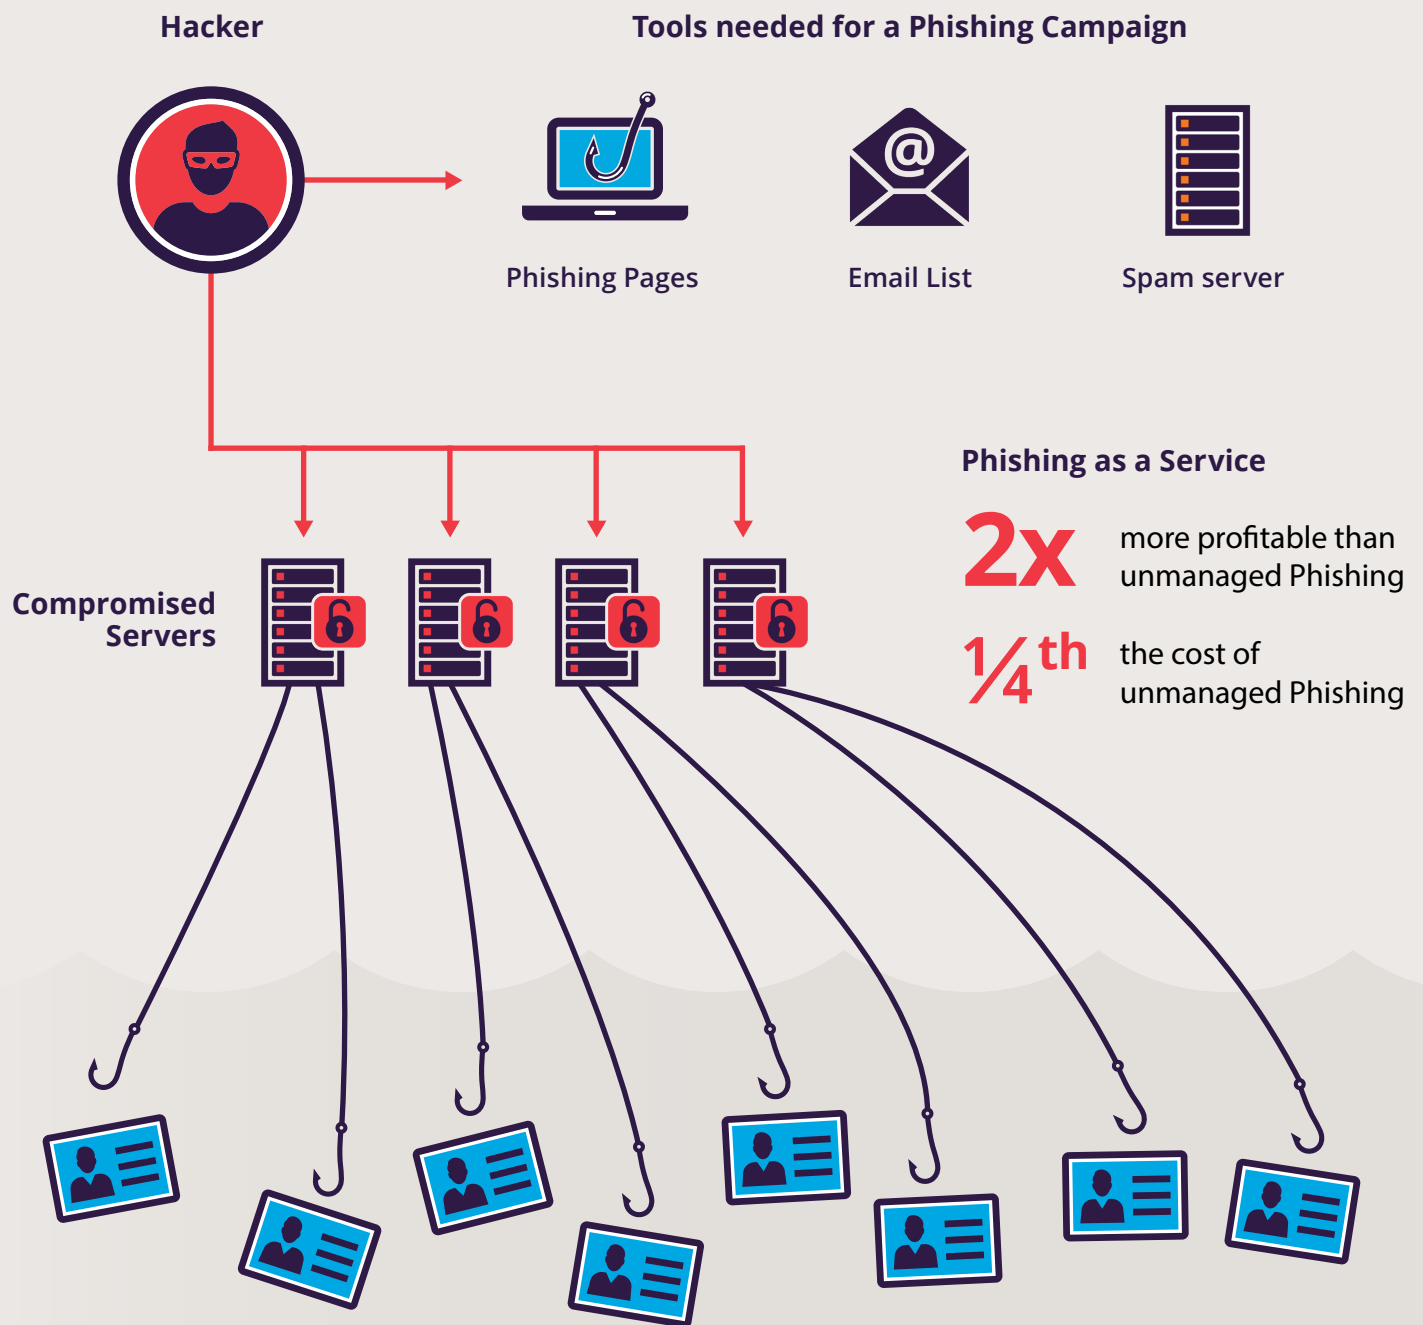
Hacker

Tools needed for a Phishing Campaign

Phishing Pages

Email List

Spam server

Phishing as a Service

2x more profitable than unmanaged Phishing

¼th the cost of unmanaged Phishing

Compromised Servers